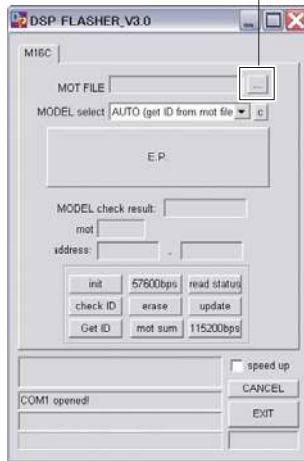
DSP FLASHER_V3.0

M16C

MOT FILE

...

MODEL select AUTO (get ID from mot file

c

E.P.

MODEL check result:

mot

address:

-

init

57600bps

read status

check ID

erase

update

Get ID

mot sum

115200bps

speed up

CANCEL

COM1 opened!

EXIT